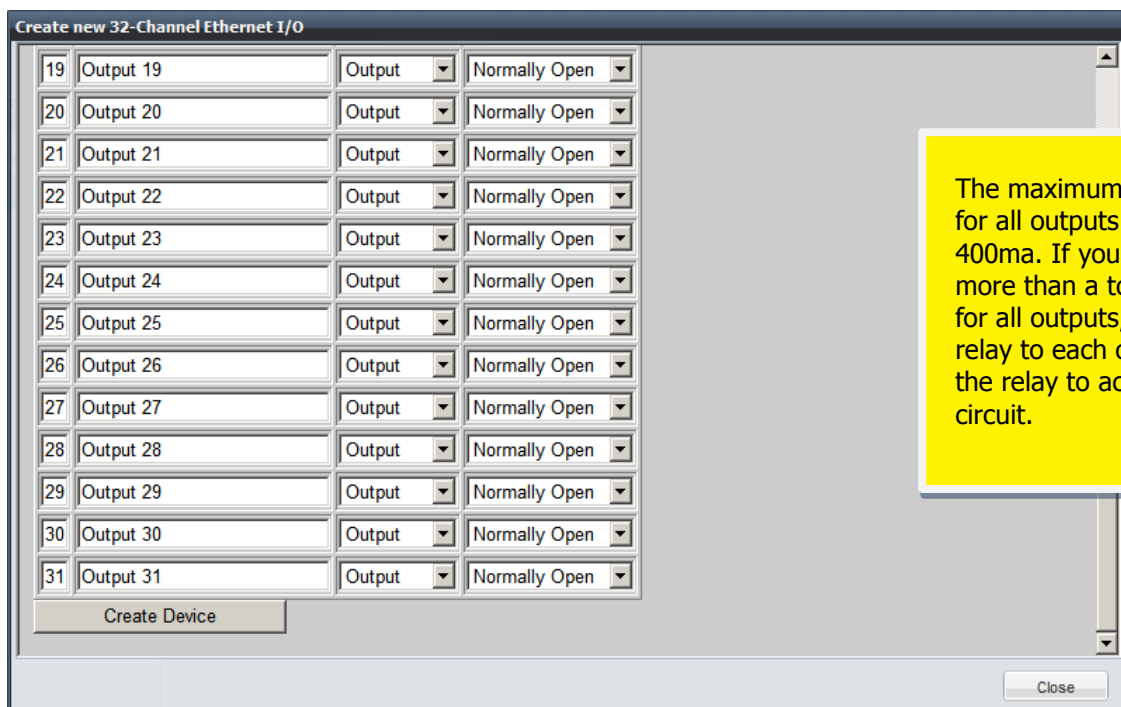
Create new 32-Channel Ethernet I/O

| | | | |
|---|---|---|---|
| 19 | Output 19 | Output | Normally Open |
| 20 | Output 20 | Output | Normally Open |
| 21 | Output 21 | Output | Normally Open |
| 22 | Output 22 | Output | Normally Open |
| 23 | Output 23 | Output | Normally Open |
| 24 | Output 24 | Output | Normally Open |
| 25 | Output 25 | Output | Normally Open |
| 26 | Output 26 | Output | Normally Open |
| 27 | Output 27 | Output | Normally Open |
| 28 | Output 28 | Output | Normally Open |
| 29 | Output 29 | Output | Normally Open |
| 30 | Output 30 | Output | Normally Open |
| 31 | Output 31 | Output | Normally Open |

Create Device

The maximum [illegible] for all outputs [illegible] 400ma. If you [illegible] more than a t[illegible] for all outputs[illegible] relay to each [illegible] the relay to a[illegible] circuit.

Close